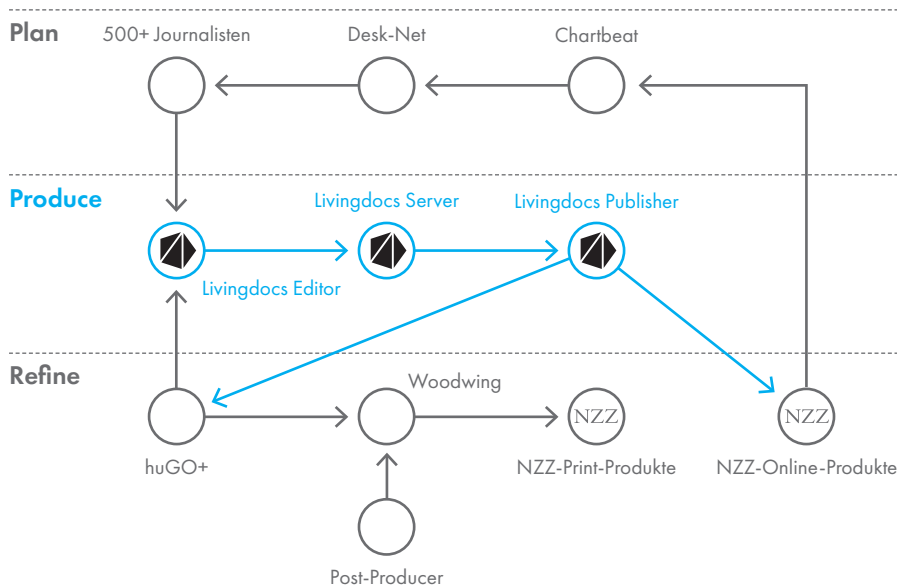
Plan

500+ Journalisten

Desk-Net

Chartbeat

Produce

Livingdocs Server

Livingdocs Publisher

Livingdocs Editor

Refine

Woodwing

NZZ

NZZ

huGO+

NZZ-Print-Produkte

NZZ-Online-Produkte

Post-Producer